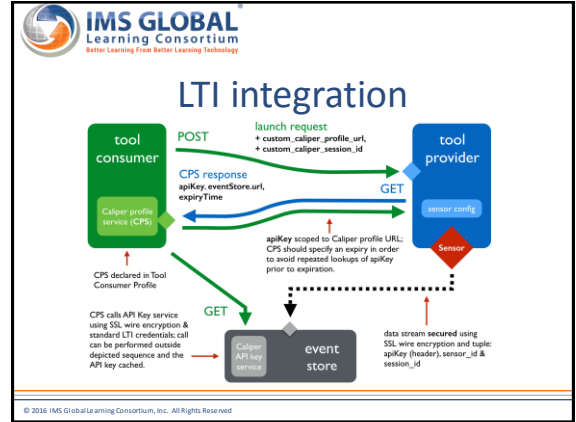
IMS GLOBAL
Learning Consortium
Better Learning From Better Learning Technology

LTI integration

tool consumer

POST

launch request
+ custom_caliper_profile_url,
+ custom_caliper_session_id

tool provider

CPS response
apiKey, eventStore.url, expiryTime

GET

Caliper profile service (CPS)

sensor config

Sensor

apiKey scoped to Caliper profile URL; CPS should specify an expiry in order to avoid repeated lookups of apiKey prior to expiration.

CPS declared in Tool Consumer Profile

GET

CPS calls API Key service using SSL wire encryption & standard LTI credentials; call can be performed outside depicted sequence and the API key cached.

Caliper API key service

event store

data stream secured using SSL wire encryption and tuple: apiKey (header), sensor_id & session_id

© 2016 IMS Global Learning Consortium, Inc. All Rights Reserved